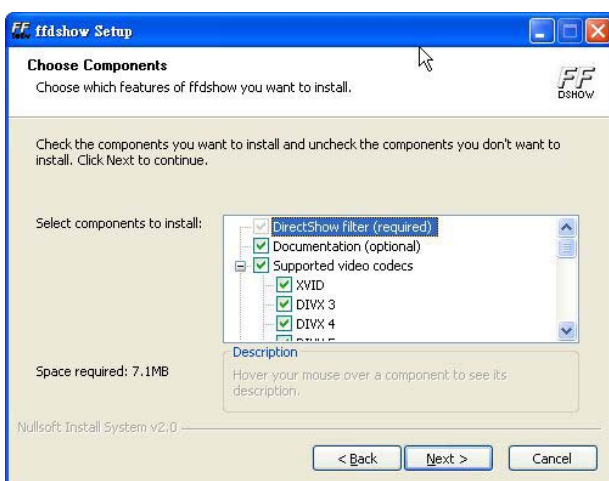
ffdshow Setup

Choose Components

Choose which features of ffdshow you want to install.

FF DSHOW

Check the components you want to install and uncheck the components you don't want to install. Click Next to continue.

Select components to install:

DirectShow filter (required)
Documentation (optional)
Supported video codecs
XVID
DIVX 3
DIVX 4
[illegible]

Space required: 7.1MB

Description

Hover your mouse over a component to see its description.

Nullsoft Install System v2.0

< Back
Next >
Cancel